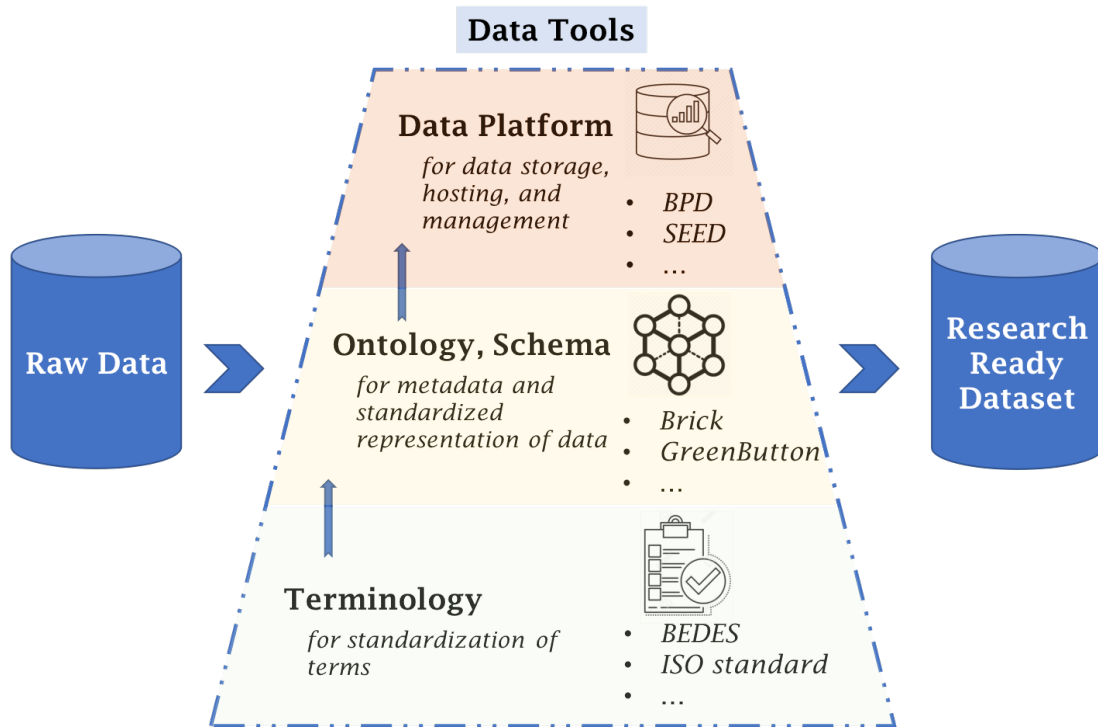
Data Tools

Raw Data

Data Platform
for data storage, hosting, and management

- BPD
- SEED
- ...

Ontology, Schema
for metadata and standardized representation of data

- Brick
- GreenButton
- ...

Terminology
for standardization of terms

- BEDES
- ISO standard
- ...

Research Ready Dataset